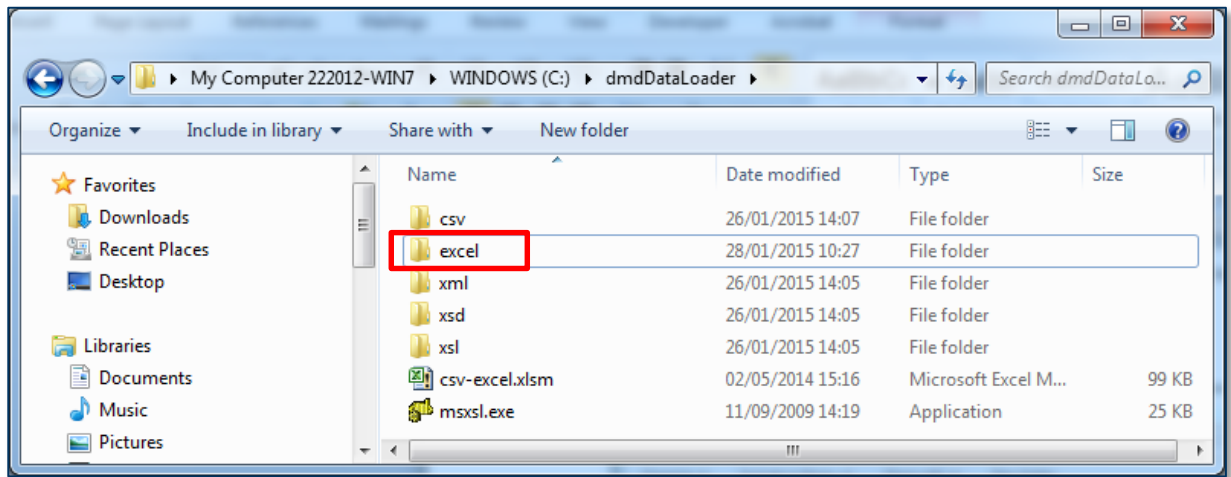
My Computer 222012-WIN7 ▸ WINDOWS (C:) ▸ dmdDataLoader ▸

Search dmdDataLo...

Organize ▾ Include in library ▾ Share with ▾ New folder

Favorites
Downloads
Recent Places
Desktop

Libraries
Documents
Music
Pictures

| Name | Date modified | Type | Size |
|---|---|---|---|
| csv | 26/01/2015 14:07 | File folder | |
| excel | 28/01/2015 10:27 | File folder | |
| xml | 26/01/2015 14:05 | File folder | |
| xsd | 26/01/2015 14:05 | File folder | |
| xsl | 26/01/2015 14:05 | File folder | |
| csv-excel.xlsm | 02/05/2014 15:16 | Microsoft Excel M... | 99 KB |
| msxsl.exe | 11/09/2009 14:19 | Application | 25 KB |